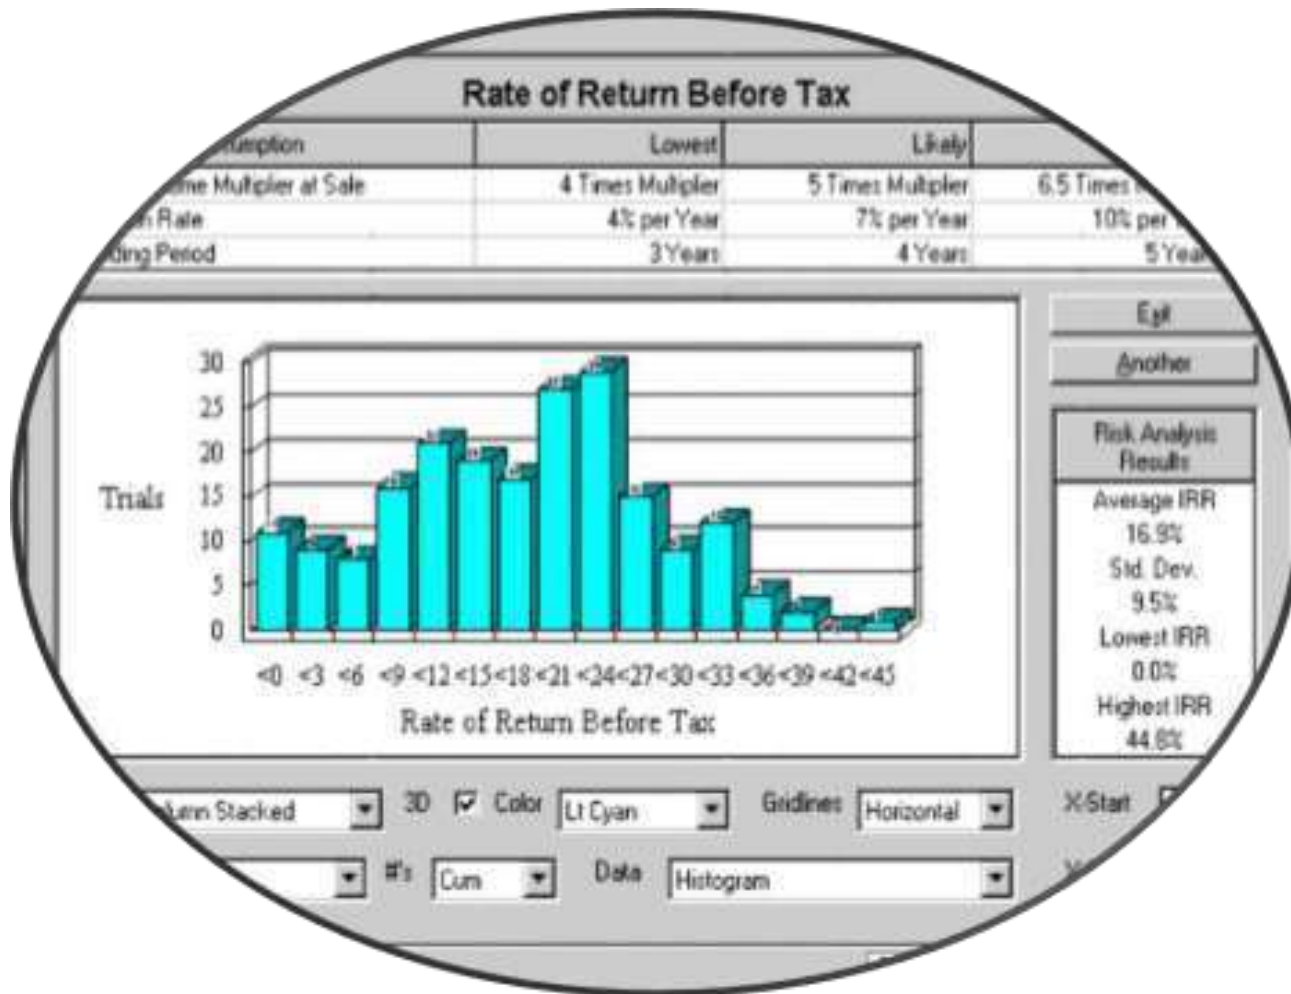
Rate of Return Before Tax

| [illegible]umption | Lowest | Likely | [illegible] |
|---|---|---|---|
| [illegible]me Multiplier at Sale | 4 Times Multiplier | 5 Times Multiplier | 6.5 Times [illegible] |
| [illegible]h Rate | 4% per Year | 7% per Year | 10% per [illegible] |
| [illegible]ding Period | 3 Years | 4 Years | 5 Yea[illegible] |

Exit

Another

Trials

30 25 20 15 10 5 0

<0 <3 <6 <9 <12 <15 <18 <21 <24 <27 <30 <33 <36 <39 <42 <45

Rate of Return Before Tax

Risk Analysis Results

Average IRR
16.9%
Std. Dev.
9.5%
Lowest IRR
0.0%
Highest IRR
44.8%

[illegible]umn Stacked 3D Color Lt Cyan Gridlines Horizontal X-Start

#'s Cum Data Histogram